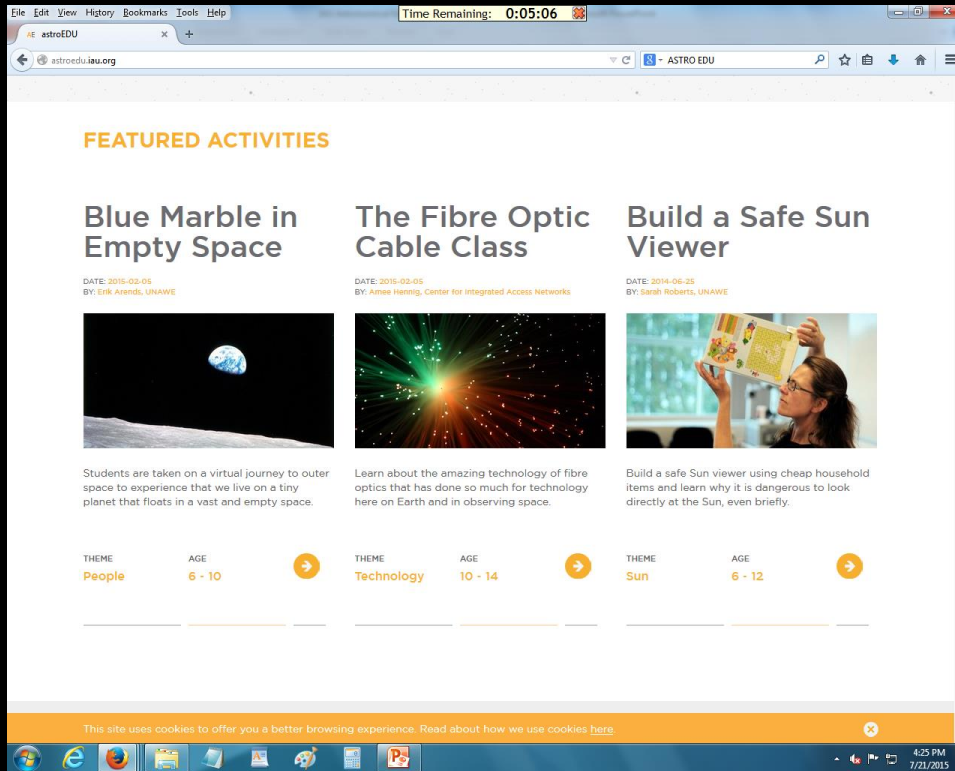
File Edit View History Bookmarks Tools Help

Time Remaining: 0:05:06

astroEDU

astroedu.iau.org

ASTRO EDU

FEATURED ACTIVITIES

Blue Marble in Empty Space

DATE: 2015-02-05
BY: Erik Arends, UNAWE

Students are taken on a virtual journey to outer space to experience that we live on a tiny planet that floats in a vast and empty space.

THEME
People

AGE
6 - 10

The Fibre Optic Cable Class

DATE: 2015-02-05
BY: Amee Hennig, Center for Integrated Access Networks

Learn about the amazing technology of fibre optics that has done so much for technology here on Earth and in observing space.

THEME
Technology

AGE
10 - 14

Build a Safe Sun Viewer

DATE: 2014-06-25
BY: Sarah Roberts, UNAWE

Build a safe Sun viewer using cheap household items and learn why it is dangerous to look directly at the Sun, even briefly.

THEME
Sun

AGE
6 - 12

This site uses cookies to offer you a better browsing experience. Read about how we use cookies here.

4:25 PM
7/21/2015